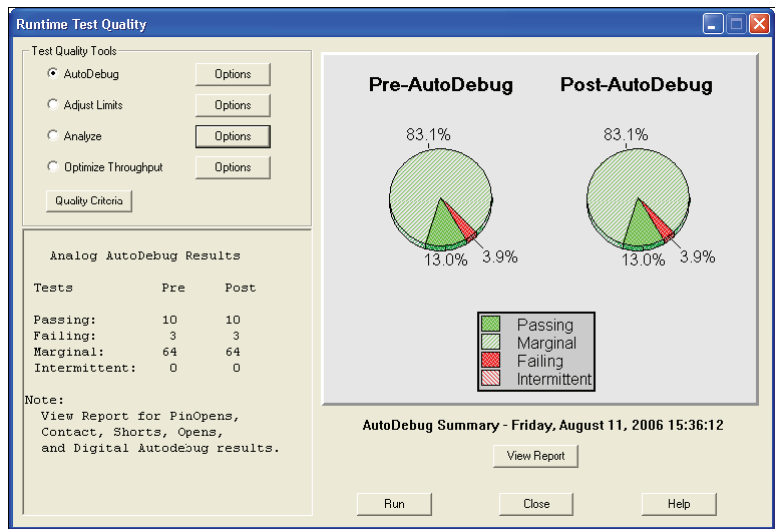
Runtime Test Quality

Test Quality Tools

AutoDebug Options

Adjust Limits Options

Analyze Options

Optimize Throughput Options

Quality Criteria

Analog AutoDebug Results

| Tests | Pre | Post |
|---|---|---|
| Passing: | 10 | 10 |
| Failing: | 3 | 3 |
| Marginal: | 64 | 64 |
| Intermittent: | 0 | 0 |

Note:
View Report for PinOpens, Contact, Shorts, Opens, and Digital Autodebug results.

Pre-AutoDebug

83.1%

13.0%

3.9%

Post-AutoDebug

83.1%

13.0%

3.9%

Passing
Marginal
Failing
Intermittent

AutoDebug Summary - Friday, August 11, 2006 15:36:12

View Report

Run

Close

Help